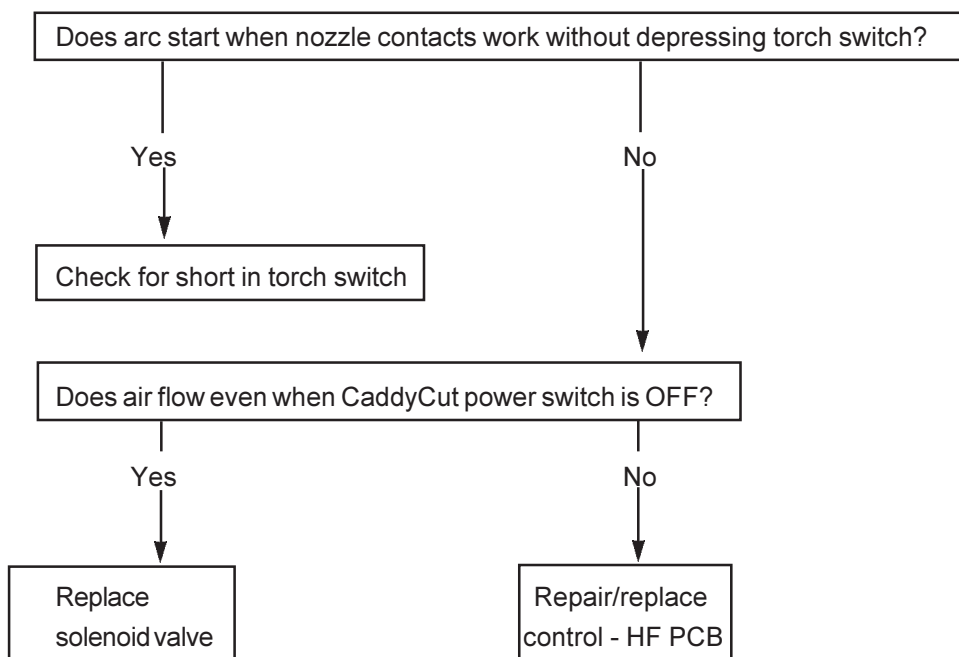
Does arc start when nozzle contacts work without depressing torch switch?

Yes

No

Check for short in torch switch

Does air flow even when CaddyCut power switch is OFF?

Yes

No

Replace solenoid valve

Repair/replace control - HF PCB